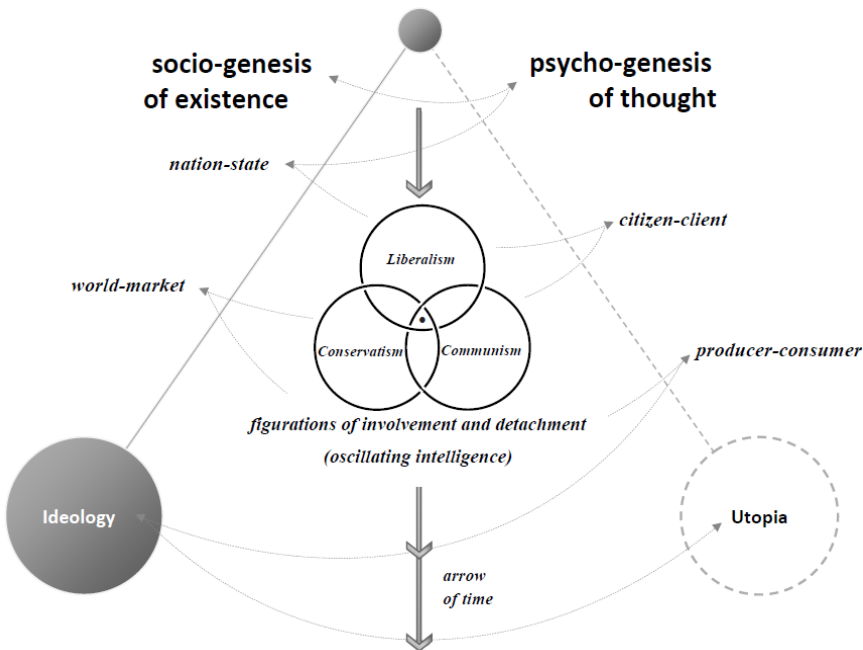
socio-genesis of existence

psycho-genesis of thought

nation-state

citizen-client

world-market

Liberalism

Conservatism

Communism

producer-consumer

figurations of involvement and detachment

(oscillating intelligence)

Ideology

Utopia

arrow of time